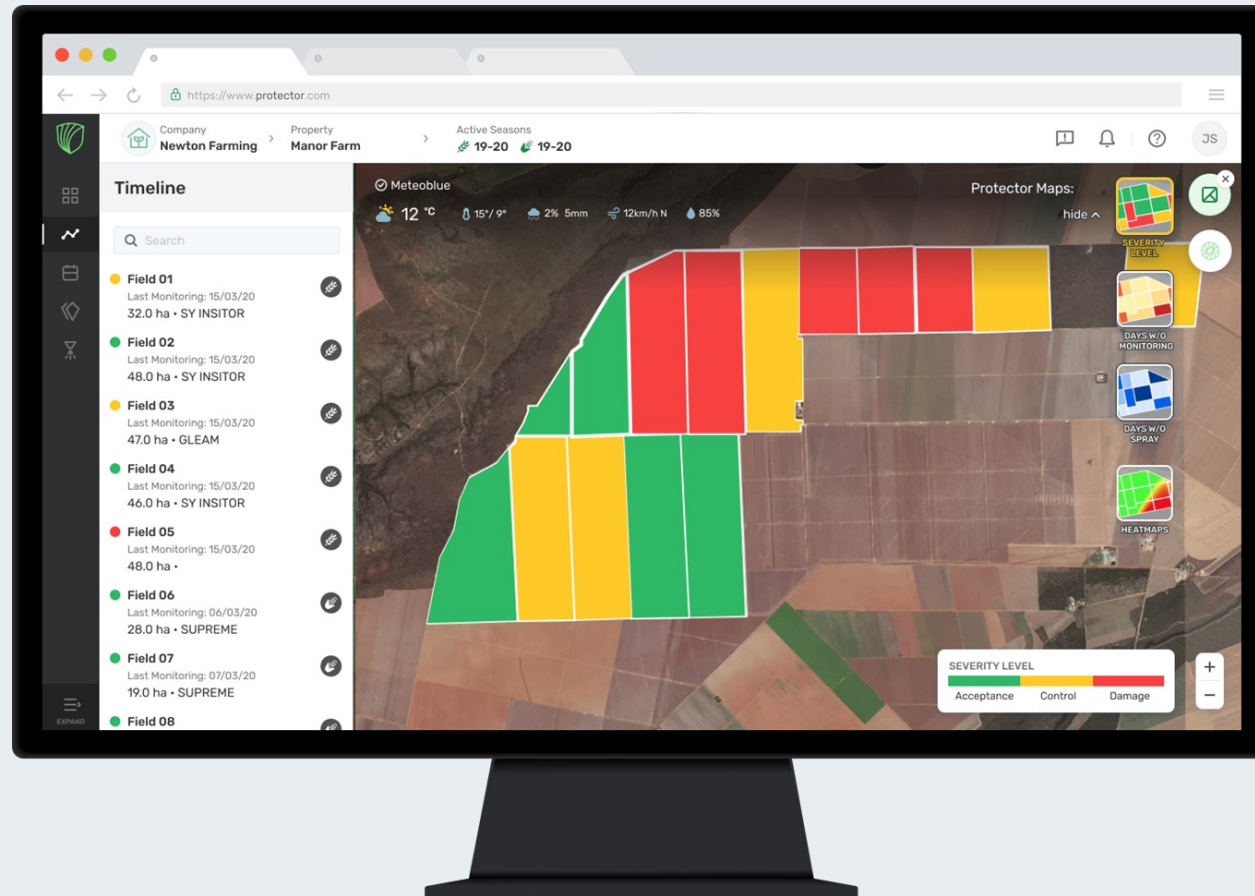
https://www.protector.com

Company
Newton Farming

Property
Manor Farm

Active Seasons
19-20 19-20

JS

Timeline

Search

Field 01
Last Monitoring: 15/03/20
32.0 ha • SY INSITOR

Field 02
Last Monitoring: 15/03/20
48.0 ha • SY INSITOR

Field 03
Last Monitoring: 15/03/20
47.0 ha • GLEAM

Field 04
Last Monitoring: 15/03/20
46.0 ha • SY INSITOR

Field 05
Last Monitoring: 15/03/20
48.0 ha •

Field 06
Last Monitoring: 06/03/20
28.0 ha • SUPREME

Field 07
Last Monitoring: 07/03/20
19.0 ha • SUPREME

Field 08

EXPAND

Meteoblue

12 °C 15°/ 9° 2% 5mm 12km/h N 85%

Protector Maps:

hide

SEVERITY LEVEL

DAYS W/O MONITORING

DAYS W/O SPRAY

HEATMAPS

SEVERITY LEVEL
Acceptance Control Damage

+
−